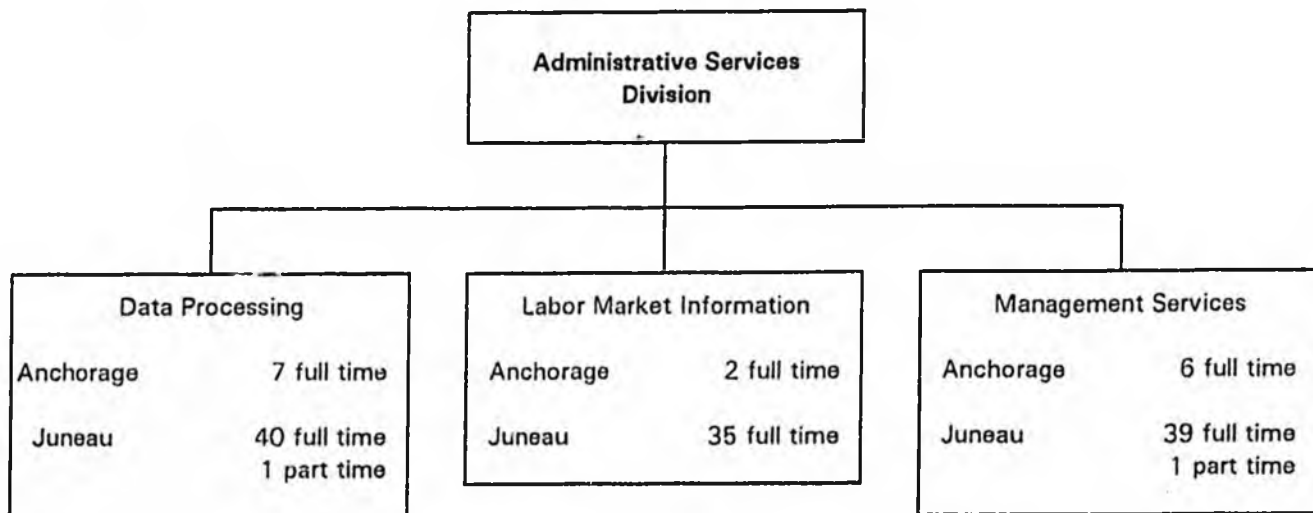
Administrative Services Division

Data Processing

Anchorage 7 full time

Juneau 40 full time
1 part time

Labor Market Information

Anchorage 2 full time

Juneau 35 full time

Management Services

Anchorage 6 full time

Juneau 39 full time
1 part time